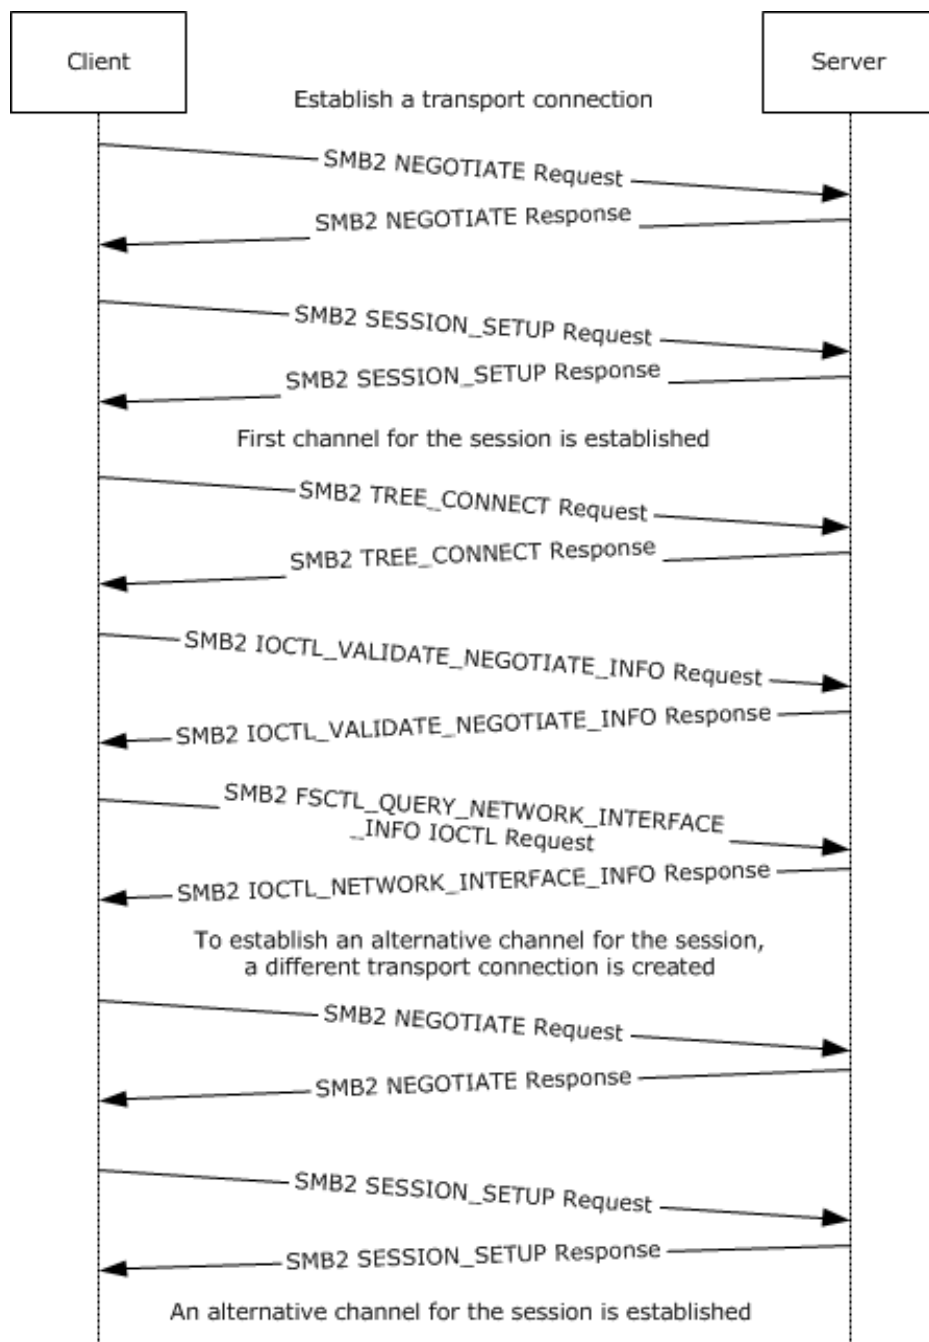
Client

Server

Establish a transport connection

SMB2 NEGOTIATE Request

SMB2 NEGOTIATE Response

SMB2 SESSION_SETUP Request

SMB2 SESSION_SETUP Response

First channel for the session is established

SMB2 TREE_CONNECT Request

SMB2 TREE_CONNECT Response

SMB2 IOCTL_VALIDATE_NEGOTIATE_INFO Request

SMB2 IOCTL_VALIDATE_NEGOTIATE_INFO Response

SMB2 FSCTL_QUERY_NETWORK_INTERFACE _INFO IOCTL Request

SMB2 IOCTL_NETWORK_INTERFACE_INFO Response

To establish an alternative channel for the session, a different transport connection is created

SMB2 NEGOTIATE Request

SMB2 NEGOTIATE Response

SMB2 SESSION_SETUP Request

SMB2 SESSION_SETUP Response

An alternative channel for the session is established